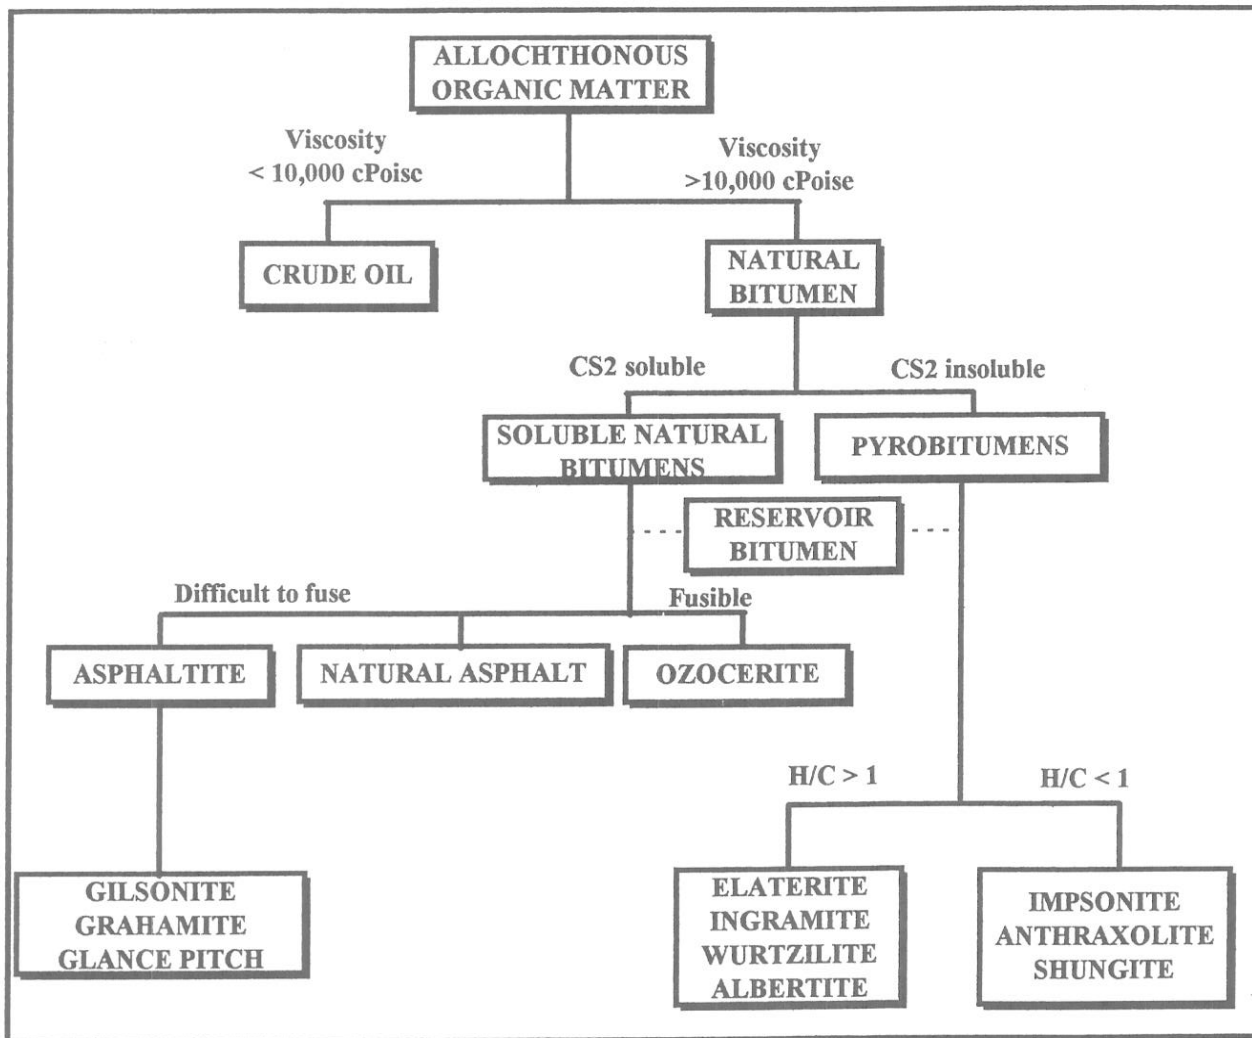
ALLOCHTHONOUS ORGANIC MATTER

Viscosity < 10,000 cPoise

Viscosity >10,000 cPoise

CRUDE OIL

NATURAL BITUMEN

CS2 soluble

CS2 insoluble

SOLUBLE NATURAL BITUMENS

PYROBITUMENS

RESERVOIR BITUMEN

Difficult to fuse

Fusible

ASPHALTITE

NATURAL ASPHALT

OZOCERITE

H/C > 1

H/C < 1

GILSONITE
GRAHAMITE
GLANCE PITCH

ELATERITE
INGRAMITE
WURTZILITE
ALBERTITE

IMPSONITE
ANTHRAXOLITE
SHUNGITE